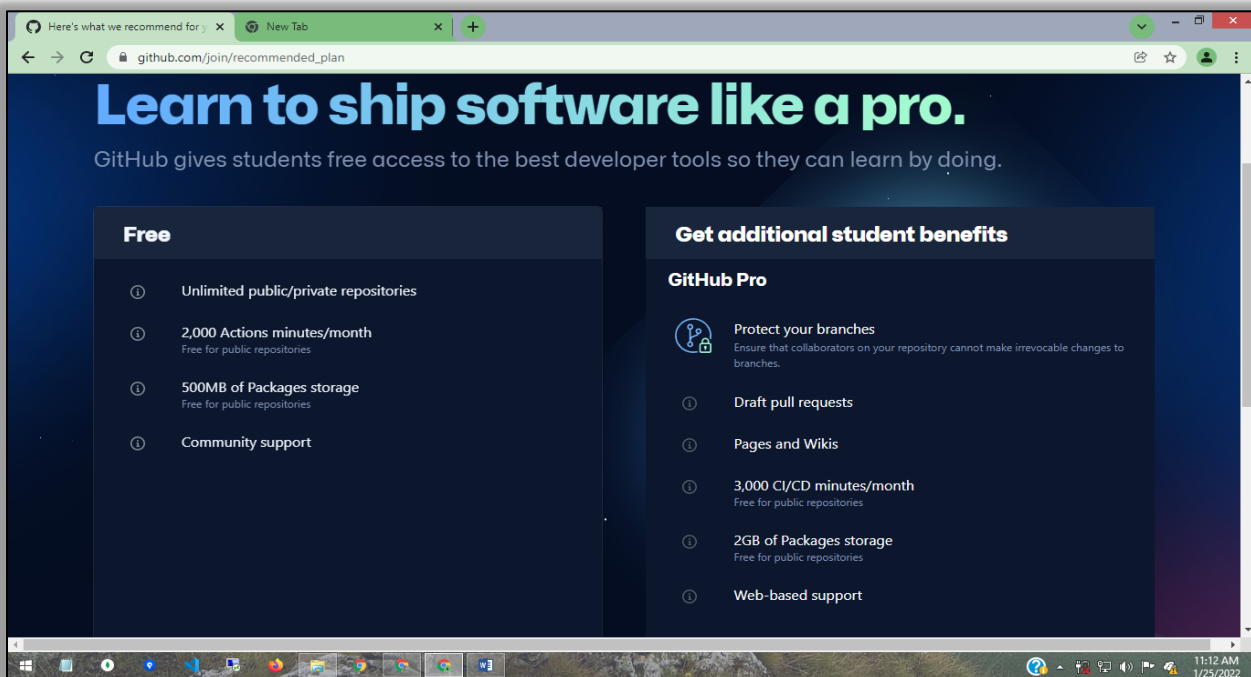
Here's what we recommend for y
New Tab
github.com/join/recommended_plan

Learn to ship software like a pro.

GitHub gives students free access to the best developer tools so they can learn by doing.

Free

Unlimited public/private repositories

2,000 Actions minutes/month
Free for public repositories

500MB of Packages storage
Free for public repositories

Community support

Get additional student benefits

GitHub Pro

Protect your branches
Ensure that collaborators on your repository cannot make irrevocable changes to branches.

Draft pull requests

Pages and Wikis

3,000 CI/CD minutes/month
Free for public repositories

2GB of Packages storage
Free for public repositories

Web-based support

11:12 AM
1/25/2022